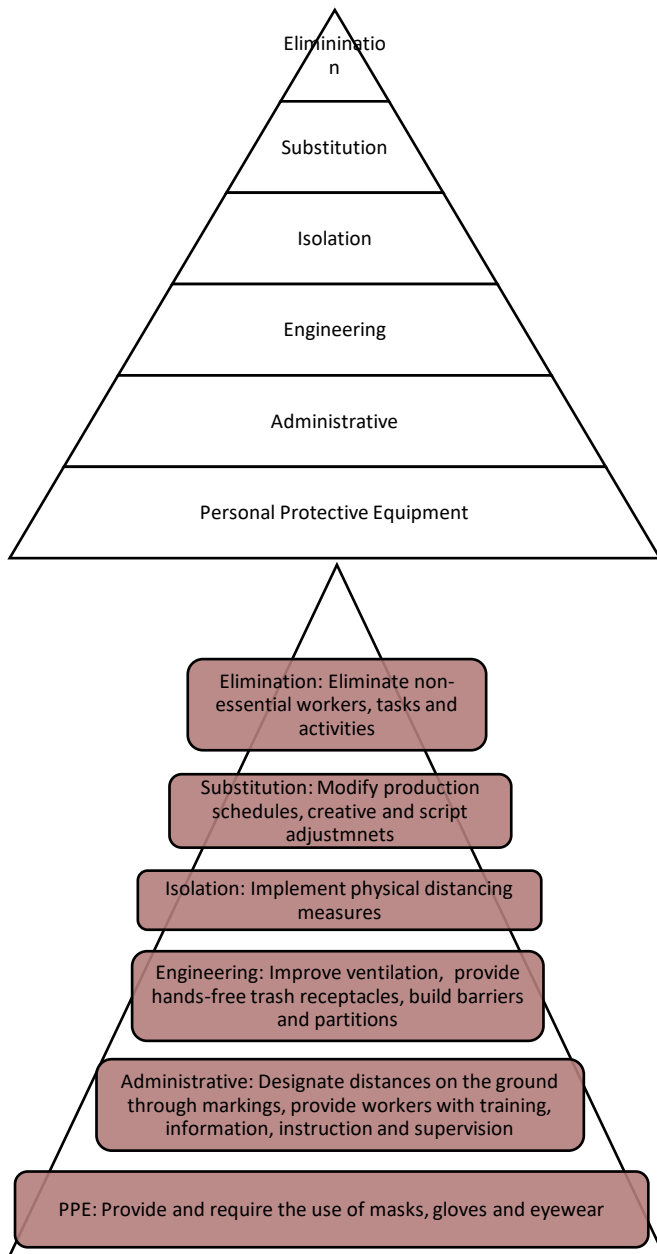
Elimininatio n

Substitution

Isolation

Engineering

Administrative

Personal Protective Equipment

Elimination: Eliminate non-essential workers, tasks and activities

Substitution: Modify production schedules, creative and script adjustmnets

Isolation: Implement physical distancing measures

Engineering: Improve ventilation, provide hands-free trash receptacles, build barriers and partitions

Administrative: Designate distances on the ground through markings, provide workers with training, information, instruction and supervision

PPE: Provide and require the use of masks, gloves and eyewear